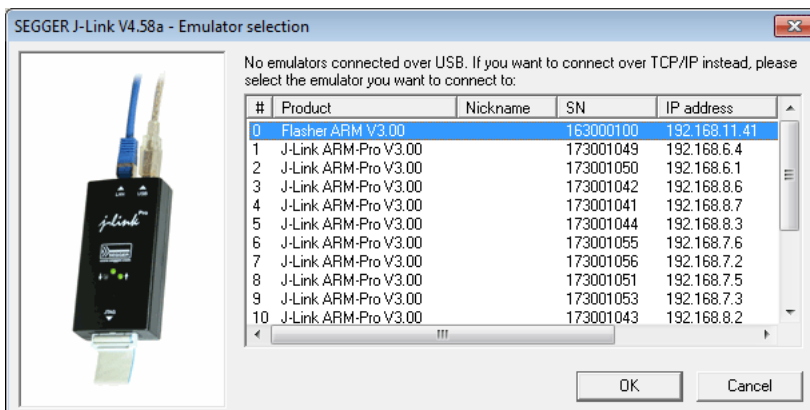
SEGGER J-Link V4.58a - Emulator selection

No emulators connected over USB. If you want to connect over TCP/IP instead, please select the emulator you want to connect to:

| # | Product | Nickname | SN | IP address |
|---|---|---|---|---|
| 0 | Flasher ARM V3.00 | | 163000100 | 192.168.11.41 |
| 1 | J-Link ARM-Pro V3.00 | | 173001049 | 192.168.6.4 |
| 2 | J-Link ARM-Pro V3.00 | | 173001050 | 192.168.6.1 |
| 3 | J-Link ARM-Pro V3.00 | | 173001042 | 192.168.8.6 |
| 4 | J-Link ARM-Pro V3.00 | | 173001041 | 192.168.8.7 |
| 5 | J-Link ARM-Pro V3.00 | | 173001044 | 192.168.8.3 |
| 6 | J-Link ARM-Pro V3.00 | | 173001055 | 192.168.7.6 |
| 7 | J-Link ARM-Pro V3.00 | | 173001056 | 192.168.7.2 |
| 8 | J-Link ARM-Pro V3.00 | | 173001051 | 192.168.7.5 |
| 9 | J-Link ARM-Pro V3.00 | | 173001053 | 192.168.7.3 |
| 10 | J-Link ARM-Pro V3.00 | | 173001043 | 192.168.8.2 |

OK
Cancel